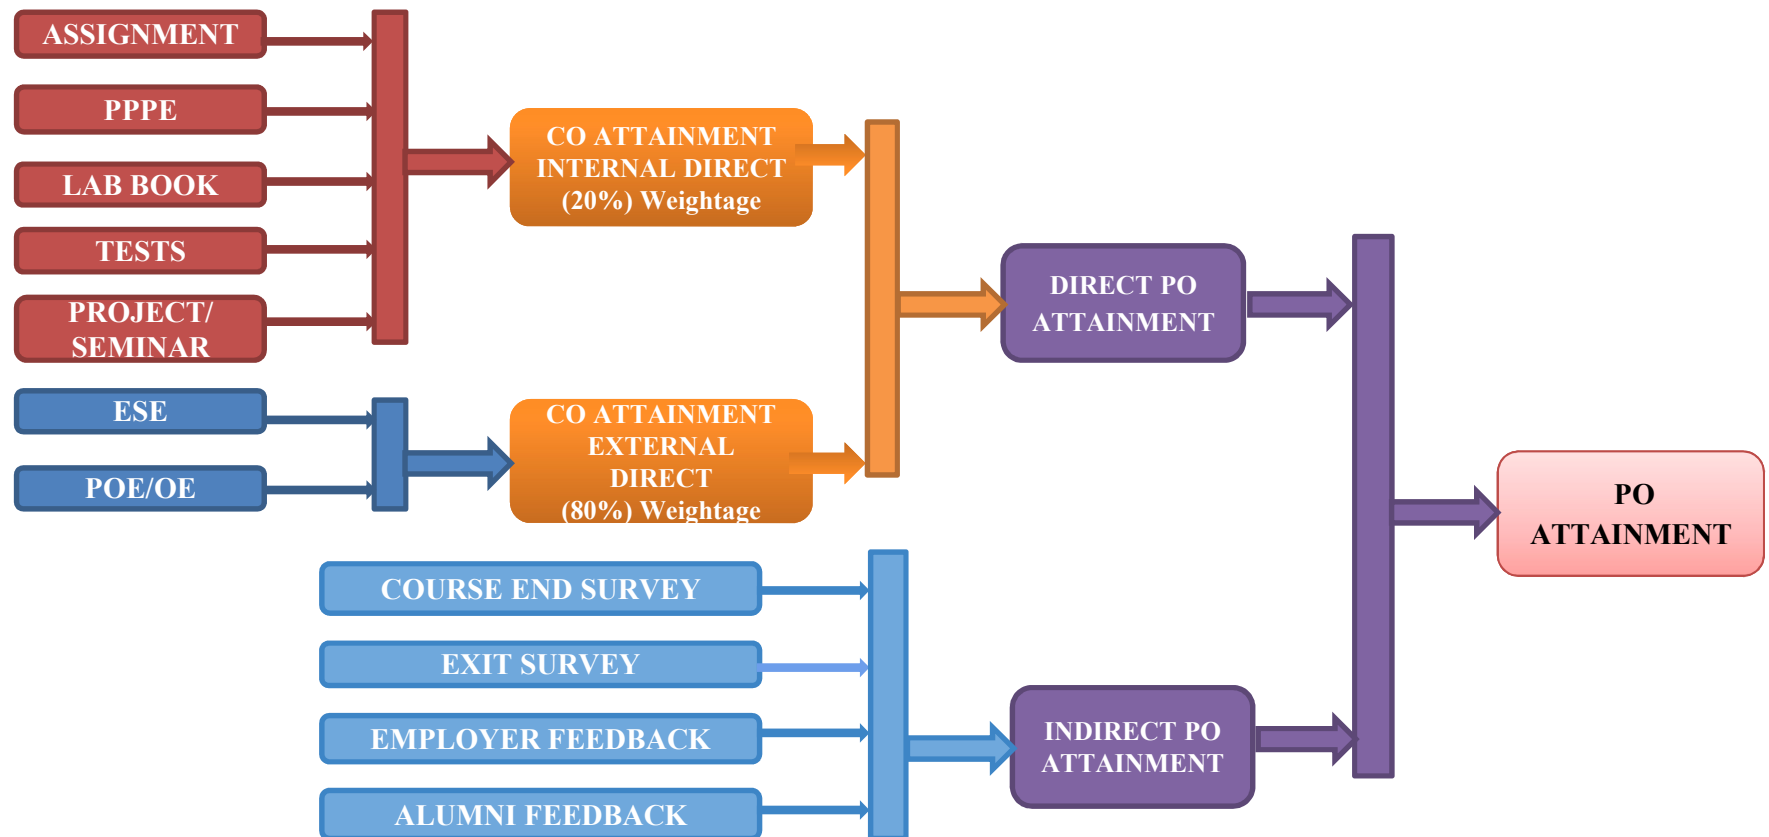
ASSIGNMENT

PPPE

LAB BOOK

TESTS

PROJECT/ SEMINAR

ESE

POE/OE

CO ATTAINMENT INTERNAL DIRECT (20%) Weightage

CO ATTAINMENT EXTERNAL DIRECT (80%) Weightage

DIRECT PO ATTAINMENT

PO ATTAINMENT

COURSE END SURVEY

EXIT SURVEY

EMPLOYER FEEDBACK

ALUMNI FEEDBACK

INDIRECT PO ATTAINMENT